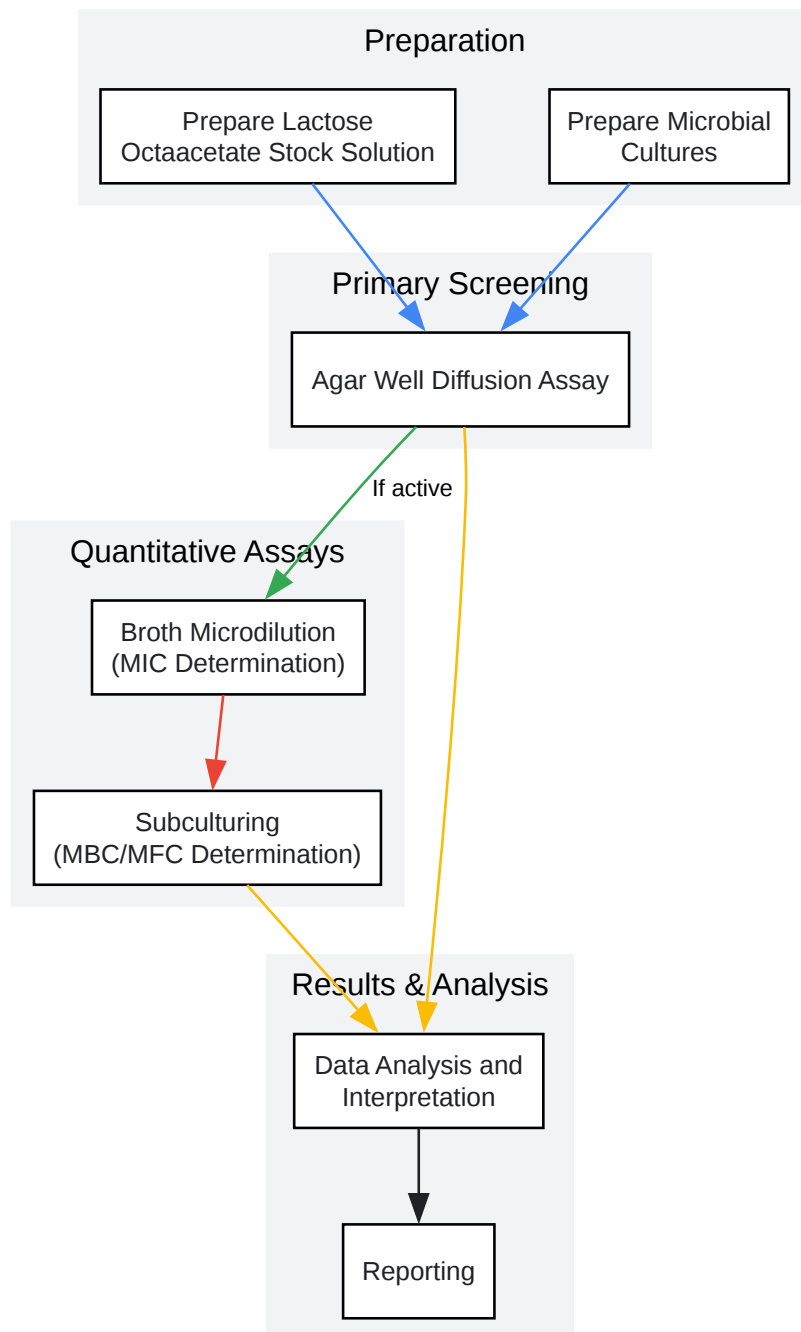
Preparation

Prepare Lactose Octaacetate Stock Solution

Prepare Microbial Cultures

Primary Screening

Agar Well Diffusion Assay

If active

Quantitative Assays

Broth Microdilution (MIC Determination)

Subculturing (MBC/MFC Determination)

Results & Analysis

Data Analysis and Interpretation

Reporting